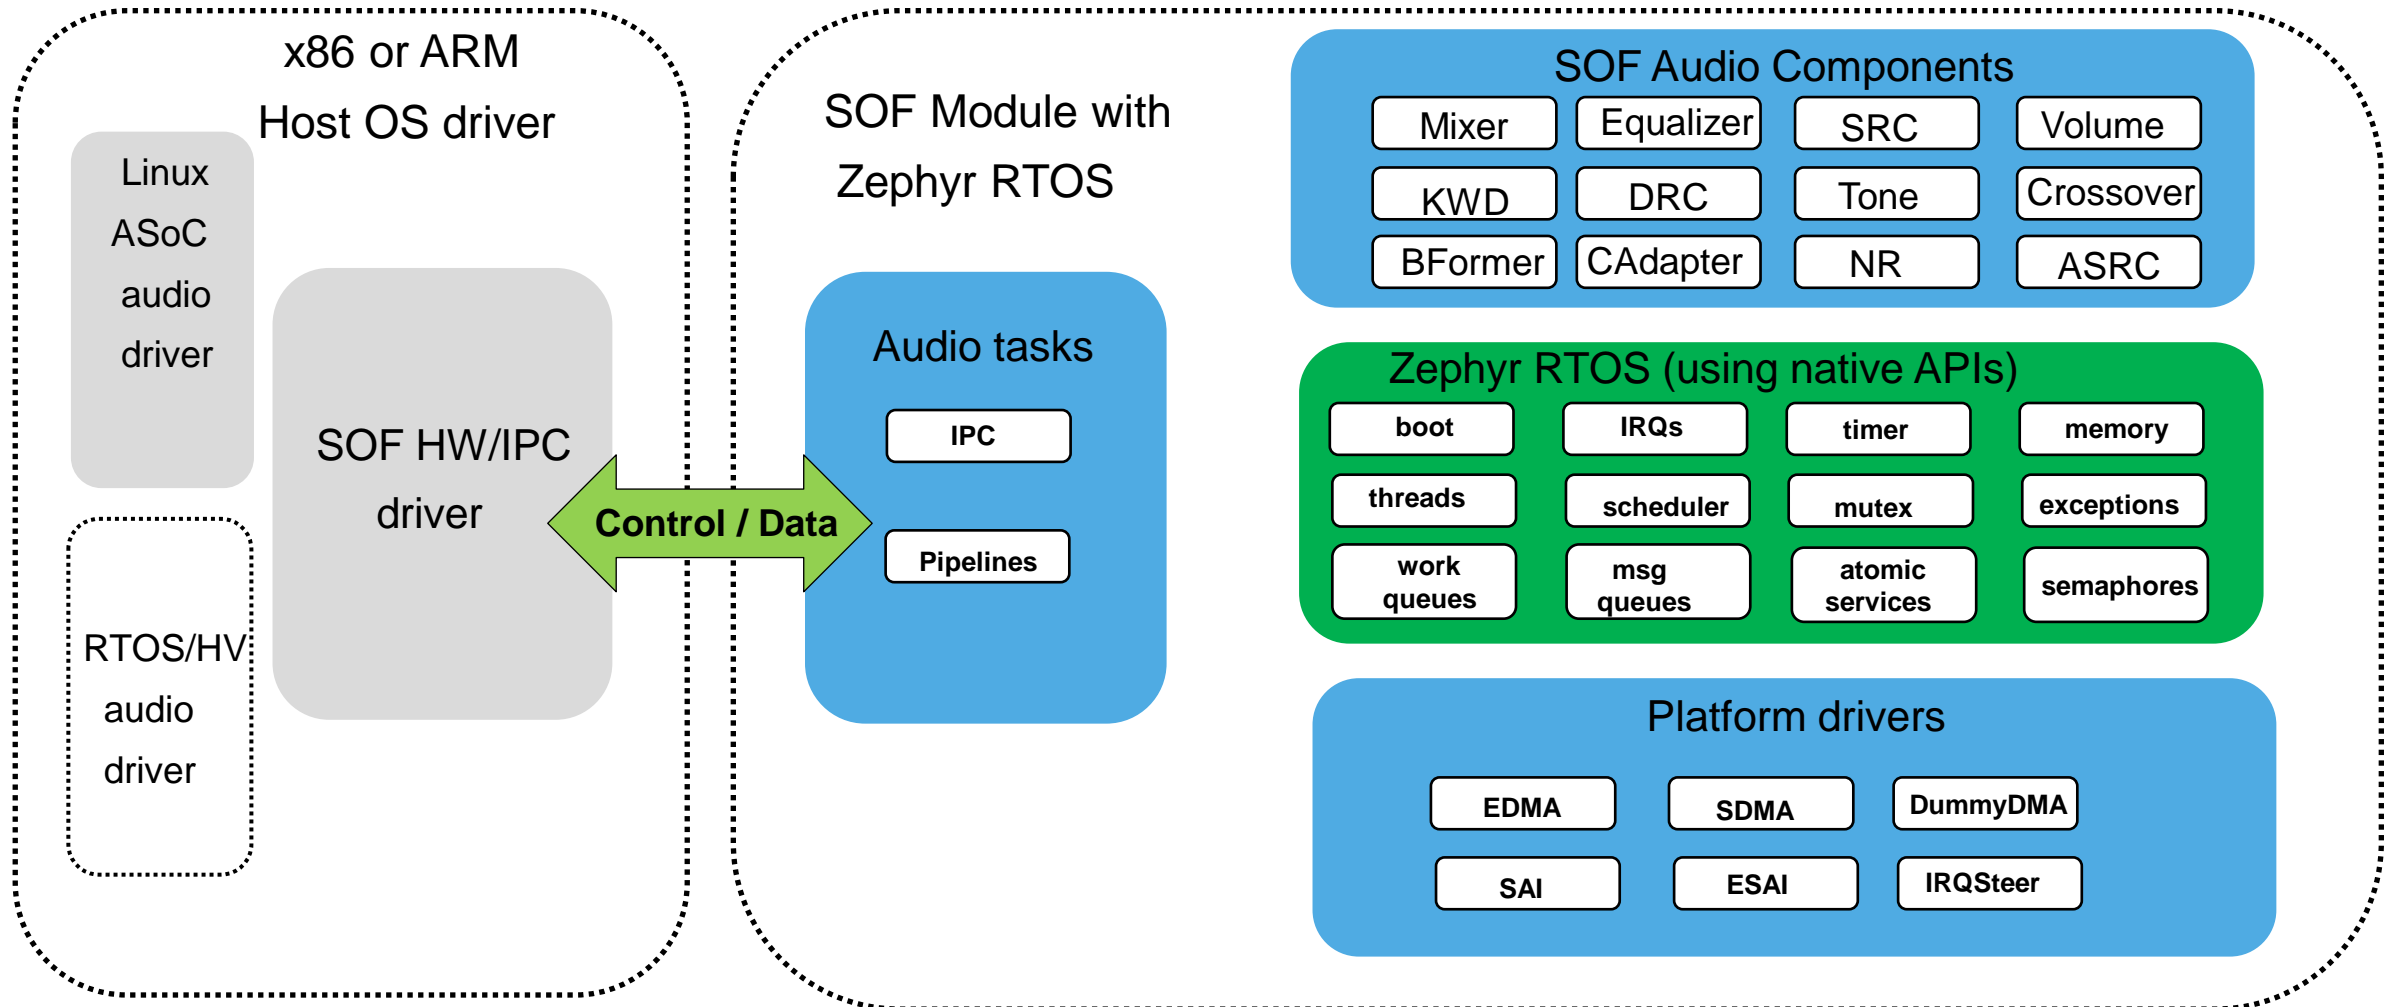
x86 or ARM
Host OS driver

Linux
ASoC
audio
driver

RTOS/HV
audio
driver

SOF HW/IPC
driver

Control / Data

SOF Module with
Zephyr RTOS

Audio tasks

IPC

Pipelines

SOF Audio Components

Mixer
Equalizer
SRC
Volume
KWD
DRC
Tone
Crossover
BFormer
CAdapter
NR
ASRC

Zephyr RTOS (using native APIs)

boot
IRQs
timer
memory
threads
scheduler
mutex
exceptions
work queues
msg queues
atomic services
semaphores

Platform drivers

EDMA
SDMA
DummyDMA
SAI
ESAI
IRQSteer